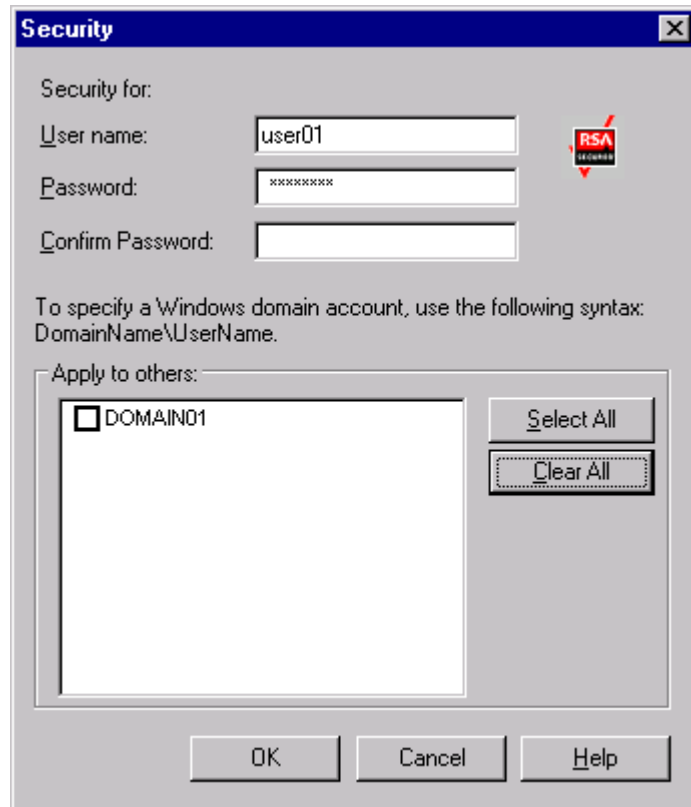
Security

Security for:

User name: user01

Password: ********

Confirm Password:

RSA SECURED

To specify a Windows domain account, use the following syntax: DomainName\UserName.

Apply to others:

DOMAIN01

Select All

Clear All

OK

Cancel

Help